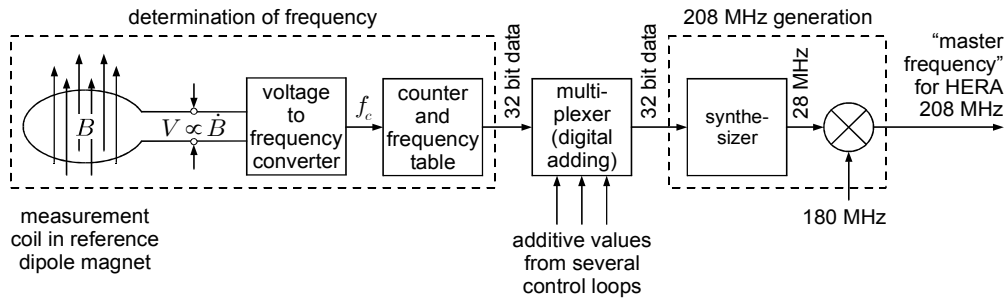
determination of frequency

208 MHz generation

$B$

$V \propto \dot{B}$

voltage to frequency converter

$f_c$

counter and frequency table

32 bit data

multiplexer (digital adding)

32 bit data

synthesizer

28 MHz

"master frequency" for HERA 208 MHz

180 MHz

measurement coil in reference dipole magnet

additive values from several control loops